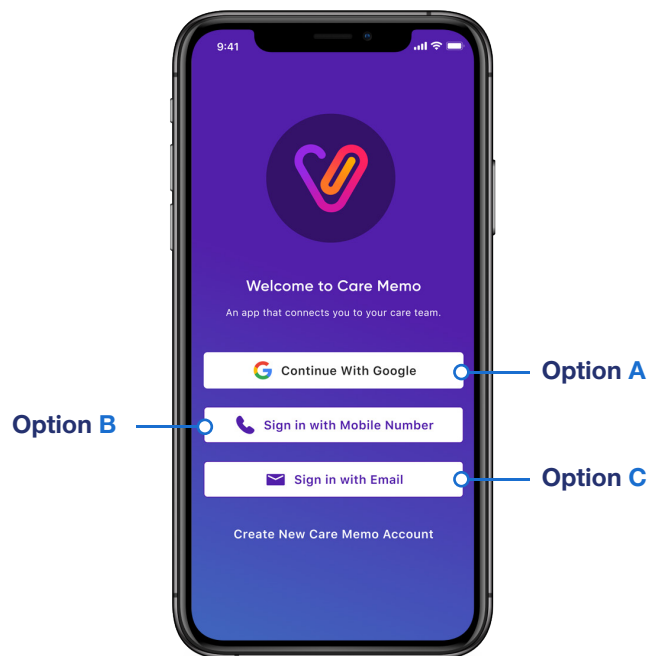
9:41

Welcome to Care Memo

An app that connects you to your care team.

Continue With Google

Option A

Option B

Sign in with Mobile Number

Sign in with Email

Option C

Create New Care Memo Account